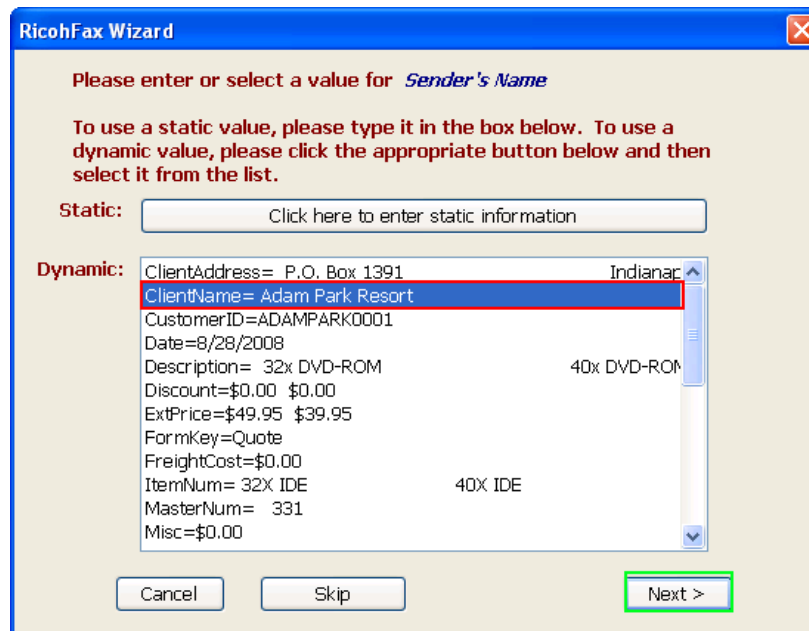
RicohFax Wizard

Please enter or select a value for *Sender's Name*

To use a static value, please type it in the box below. To use a dynamic value, please click the appropriate button below and then select it from the list.

Static: Click here to enter static information

Dynamic:
ClientAddress= P.O. Box 1391 Indianap
ClientName= Adam Park Resort
CustomerID=ADAMPARK0001
Date=8/28/2008
Description= 32x DVD-ROM 40x DVD-ROM
Discount=$0.00 $0.00
ExtPrice=$49.95 $39.95
FormKey=Quote
FreightCost=$0.00
ItemNum= 32X IDE 40X IDE
MasterNum= 331
Misc=$0.00

Cancel Skip Next >